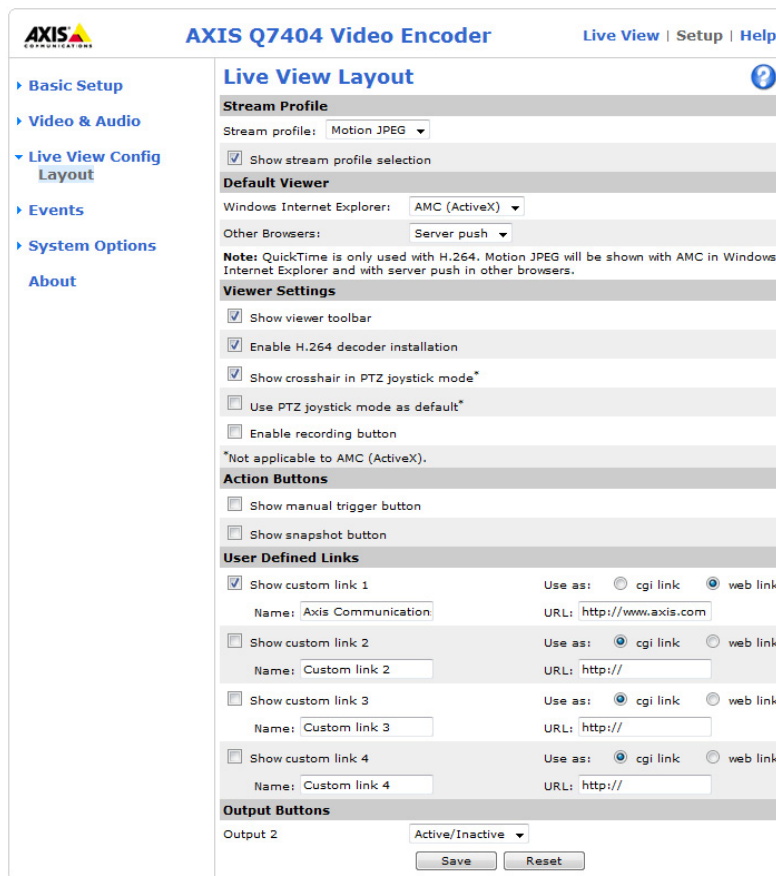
AXIS COMMUNICATIONS

AXIS Q7404 Video Encoder

Live View | Setup | Help

Basic Setup
Video & Audio
Live View Config
Layout
Events
System Options
About

Live View Layout

Stream Profile

Stream profile: Motion JPEG

Show stream profile selection

Default Viewer

Windows Internet Explorer: AMC (ActiveX)

Other Browsers: Server push

**Note:** QuickTime is only used with H.264. Motion JPEG will be shown with AMC in Windows Internet Explorer and with server push in other browsers.

Viewer Settings

Show viewer toolbar

Enable H.264 decoder installation

Show crosshair in PTZ joystick mode*

Use PTZ joystick mode as default*

Enable recording button

*Not applicable to AMC (ActiveX).

Action Buttons

Show manual trigger button

Show snapshot button

User Defined Links

Show custom link 1 Use as: cgi link web link
Name: Axis Communication URL: http://www.axis.com

Show custom link 2 Use as: cgi link web link
Name: Custom link 2 URL: http://

Show custom link 3 Use as: cgi link web link
Name: Custom link 3 URL: http://

Show custom link 4 Use as: cgi link web link
Name: Custom link 4 URL: http://

Output Buttons

Output 2 Active/Inactive

Save Reset